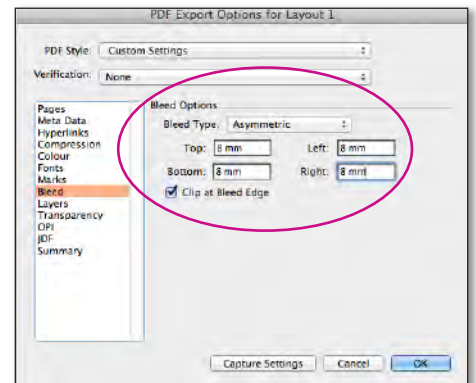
PDF Export Options for Layout 1

PDF Style: Custom Settings

Verification: None

Pages
Meta Data
Hyperlinks
Compression
Colour
Fonts
Marks
Bleed
Layers
Transparency
OPI
JDF
Summary

Bleed Options

Bleed Type: Asymmetric

Top: 8 mm
Left: 8 mm
Bottom: 8 mm
Right: 8 mm

Clip at Bleed Edge

Capture Settings
Cancel
OK